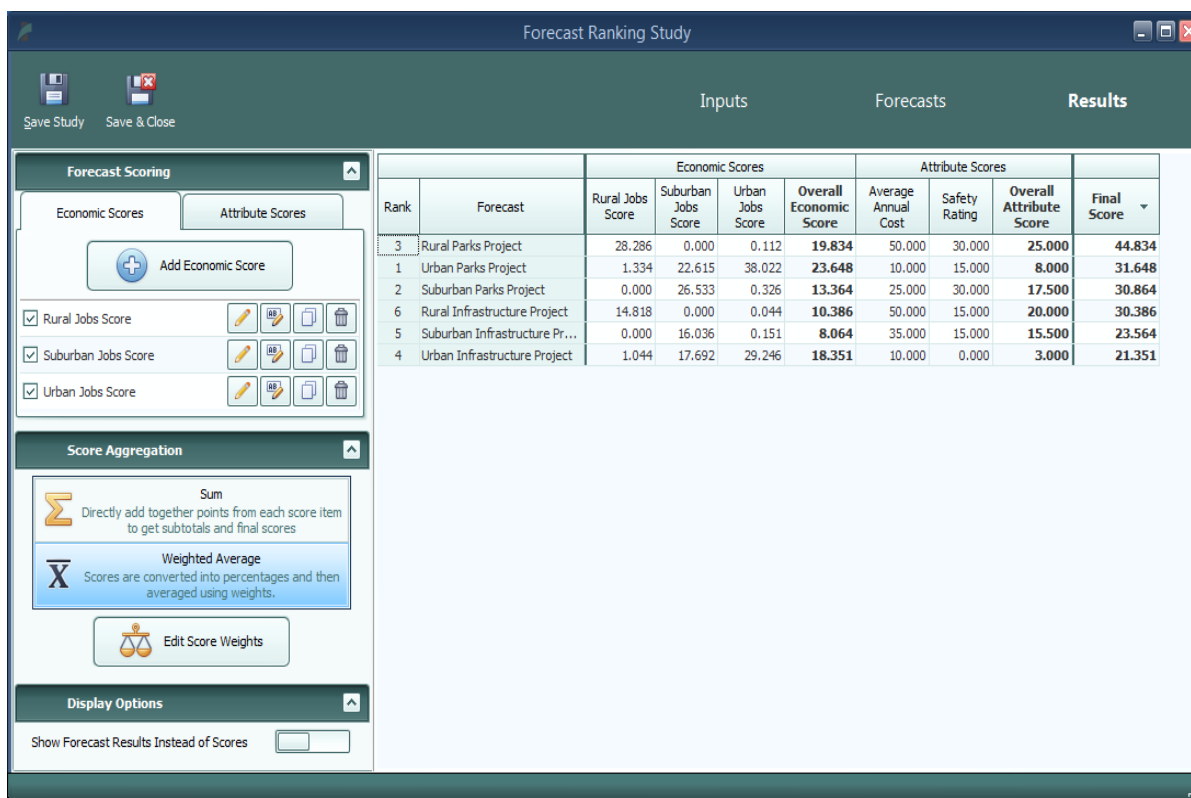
Forecast Ranking Study

Save Study
Save & Close

Inputs
Forecasts
Results

Forecast Scoring

Economic Scores
Attribute Scores

Add Economic Score

Rural Jobs Score
Suburban Jobs Score
Urban Jobs Score

Score Aggregation

Sum
Directly add together points from each score item to get subtotals and final scores

Weighted Average
Scores are converted into percentages and then averaged using weights.

Edit Score Weights

Display Options

Show Forecast Results Instead of Scores

| | | Economic Scores | | | | Attribute Scores | | | |
|---|---|---|---|---|---|---|---|---|---|
| Rank | Forecast | Rural Jobs Score | Suburban Jobs Score | Urban Jobs Score | Overall Economic Score | Average Annual Cost | Safety Rating | Overall Attribute Score | Final Score |
| 3 | Rural Parks Project | 28.286 | 0.000 | 0.112 | 19.834 | 50.000 | 30.000 | 25.000 | 44.834 |
| 1 | Urban Parks Project | 1.334 | 22.615 | 38.022 | 23.648 | 10.000 | 15.000 | 8.000 | 31.648 |
| 2 | Suburban Parks Project | 0.000 | 26.533 | 0.326 | 13.364 | 25.000 | 30.000 | 17.500 | 30.864 |
| 6 | Rural Infrastructure Project | 14.818 | 0.000 | 0.044 | 10.386 | 50.000 | 15.000 | 20.000 | 30.386 |
| 5 | Suburban Infrastructure Pr... | 0.000 | 16.036 | 0.151 | 8.064 | 35.000 | 15.000 | 15.500 | 23.564 |
| 4 | Urban Infrastructure Project | 1.044 | 17.692 | 29.246 | 18.351 | 10.000 | 0.000 | 3.000 | 21.351 |